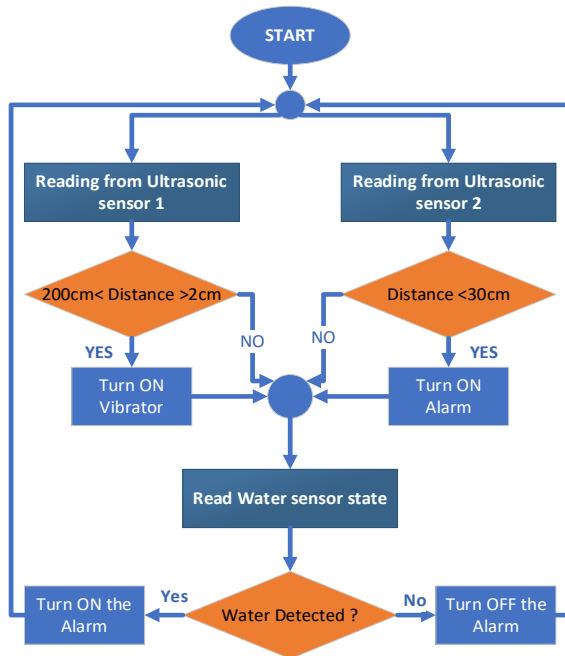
START

Reading from Ultrasonic sensor 1

Reading from Ultrasonic sensor 2

200cm< Distance >2cm

Distance <30cm

NO

NO

YES

YES

Turn ON Vibrator

Turn ON Alarm

Read Water sensor state

Turn ON the Alarm

Yes

Water Detected ?

No

Turn OFF the Alarm